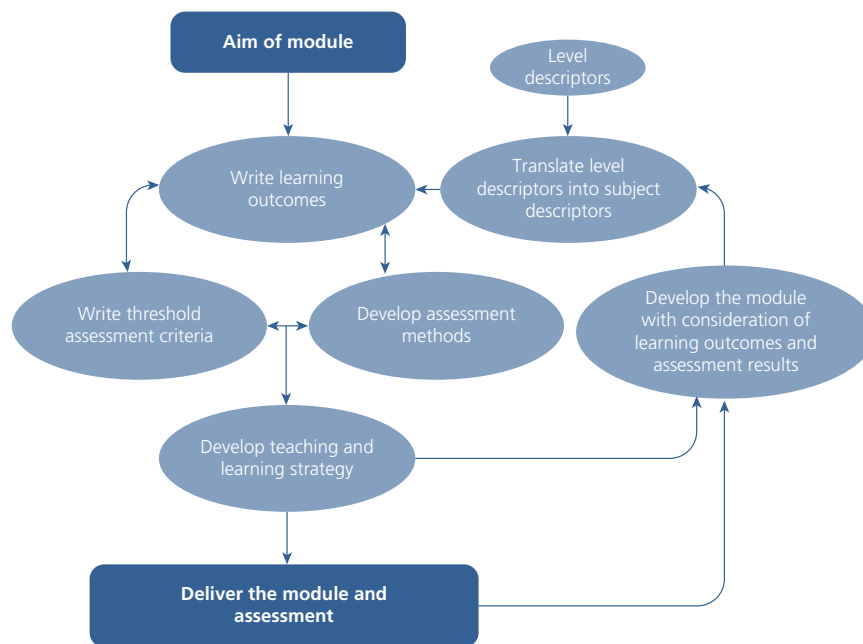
Aim of module

Level descriptors

Write learning outcomes

Translate level descriptors into subject descriptors

Write threshold assessment criteria

Develop assessment methods

Develop the module with consideration of learning outcomes and assessment results

Develop teaching and learning strategy

Deliver the module and assessment